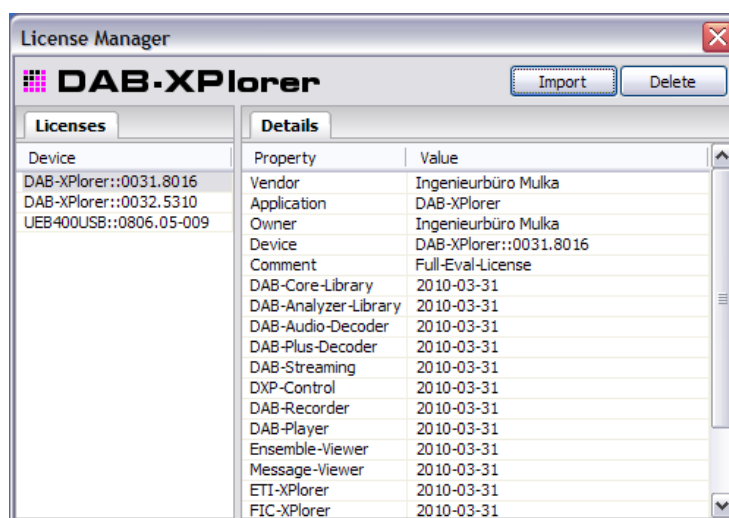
License Manager

DAB-XPlorer

Import Delete

Licenses

| Device |
|---|
| DAB-XPlorer::0031.8016 |
| DAB-XPlorer::0032.5310 |
| UEB400USB::0806.05-009 |

Details

| Property | Value |
|---|---|
| Vendor | Ingenieurbüro Mulka |
| Application | DAB-XPlorer |
| Owner | Ingenieurbüro Mulka |
| Device | DAB-XPlorer::0031.8016 |
| Comment | Full-Eval-License |
| DAB-Core-Library | 2010-03-31 |
| DAB-Analyzer-Library | 2010-03-31 |
| DAB-Audio-Decoder | 2010-03-31 |
| DAB-Plus-Decoder | 2010-03-31 |
| DAB-Streaming | 2010-03-31 |
| DXP-Control | 2010-03-31 |
| DAB-Recorder | 2010-03-31 |
| DAB-Player | 2010-03-31 |
| Ensemble-Viewer | 2010-03-31 |
| Message-Viewer | 2010-03-31 |
| ETI-XPlorer | 2010-03-31 |
| FIC-XPlorer | 2010-03-31 |